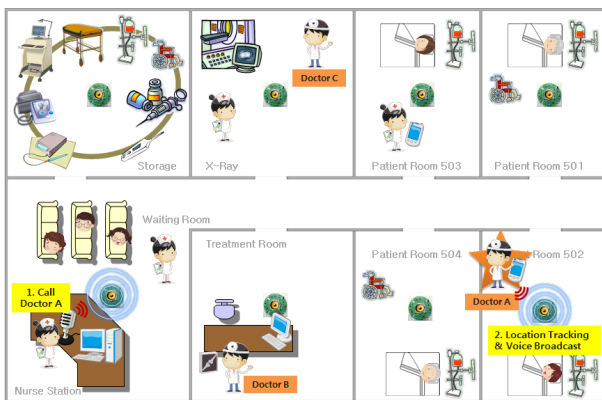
Storage

X-Ray

Doctor C

Patient Room 503

Patient Room 501

Waiting Room

Treatment Room

Patient Room 504

Patient Room 502

1. Call Doctor A

Doctor A

2. Location Tracking & Voice Broadcast

Doctor B

Nurse Station